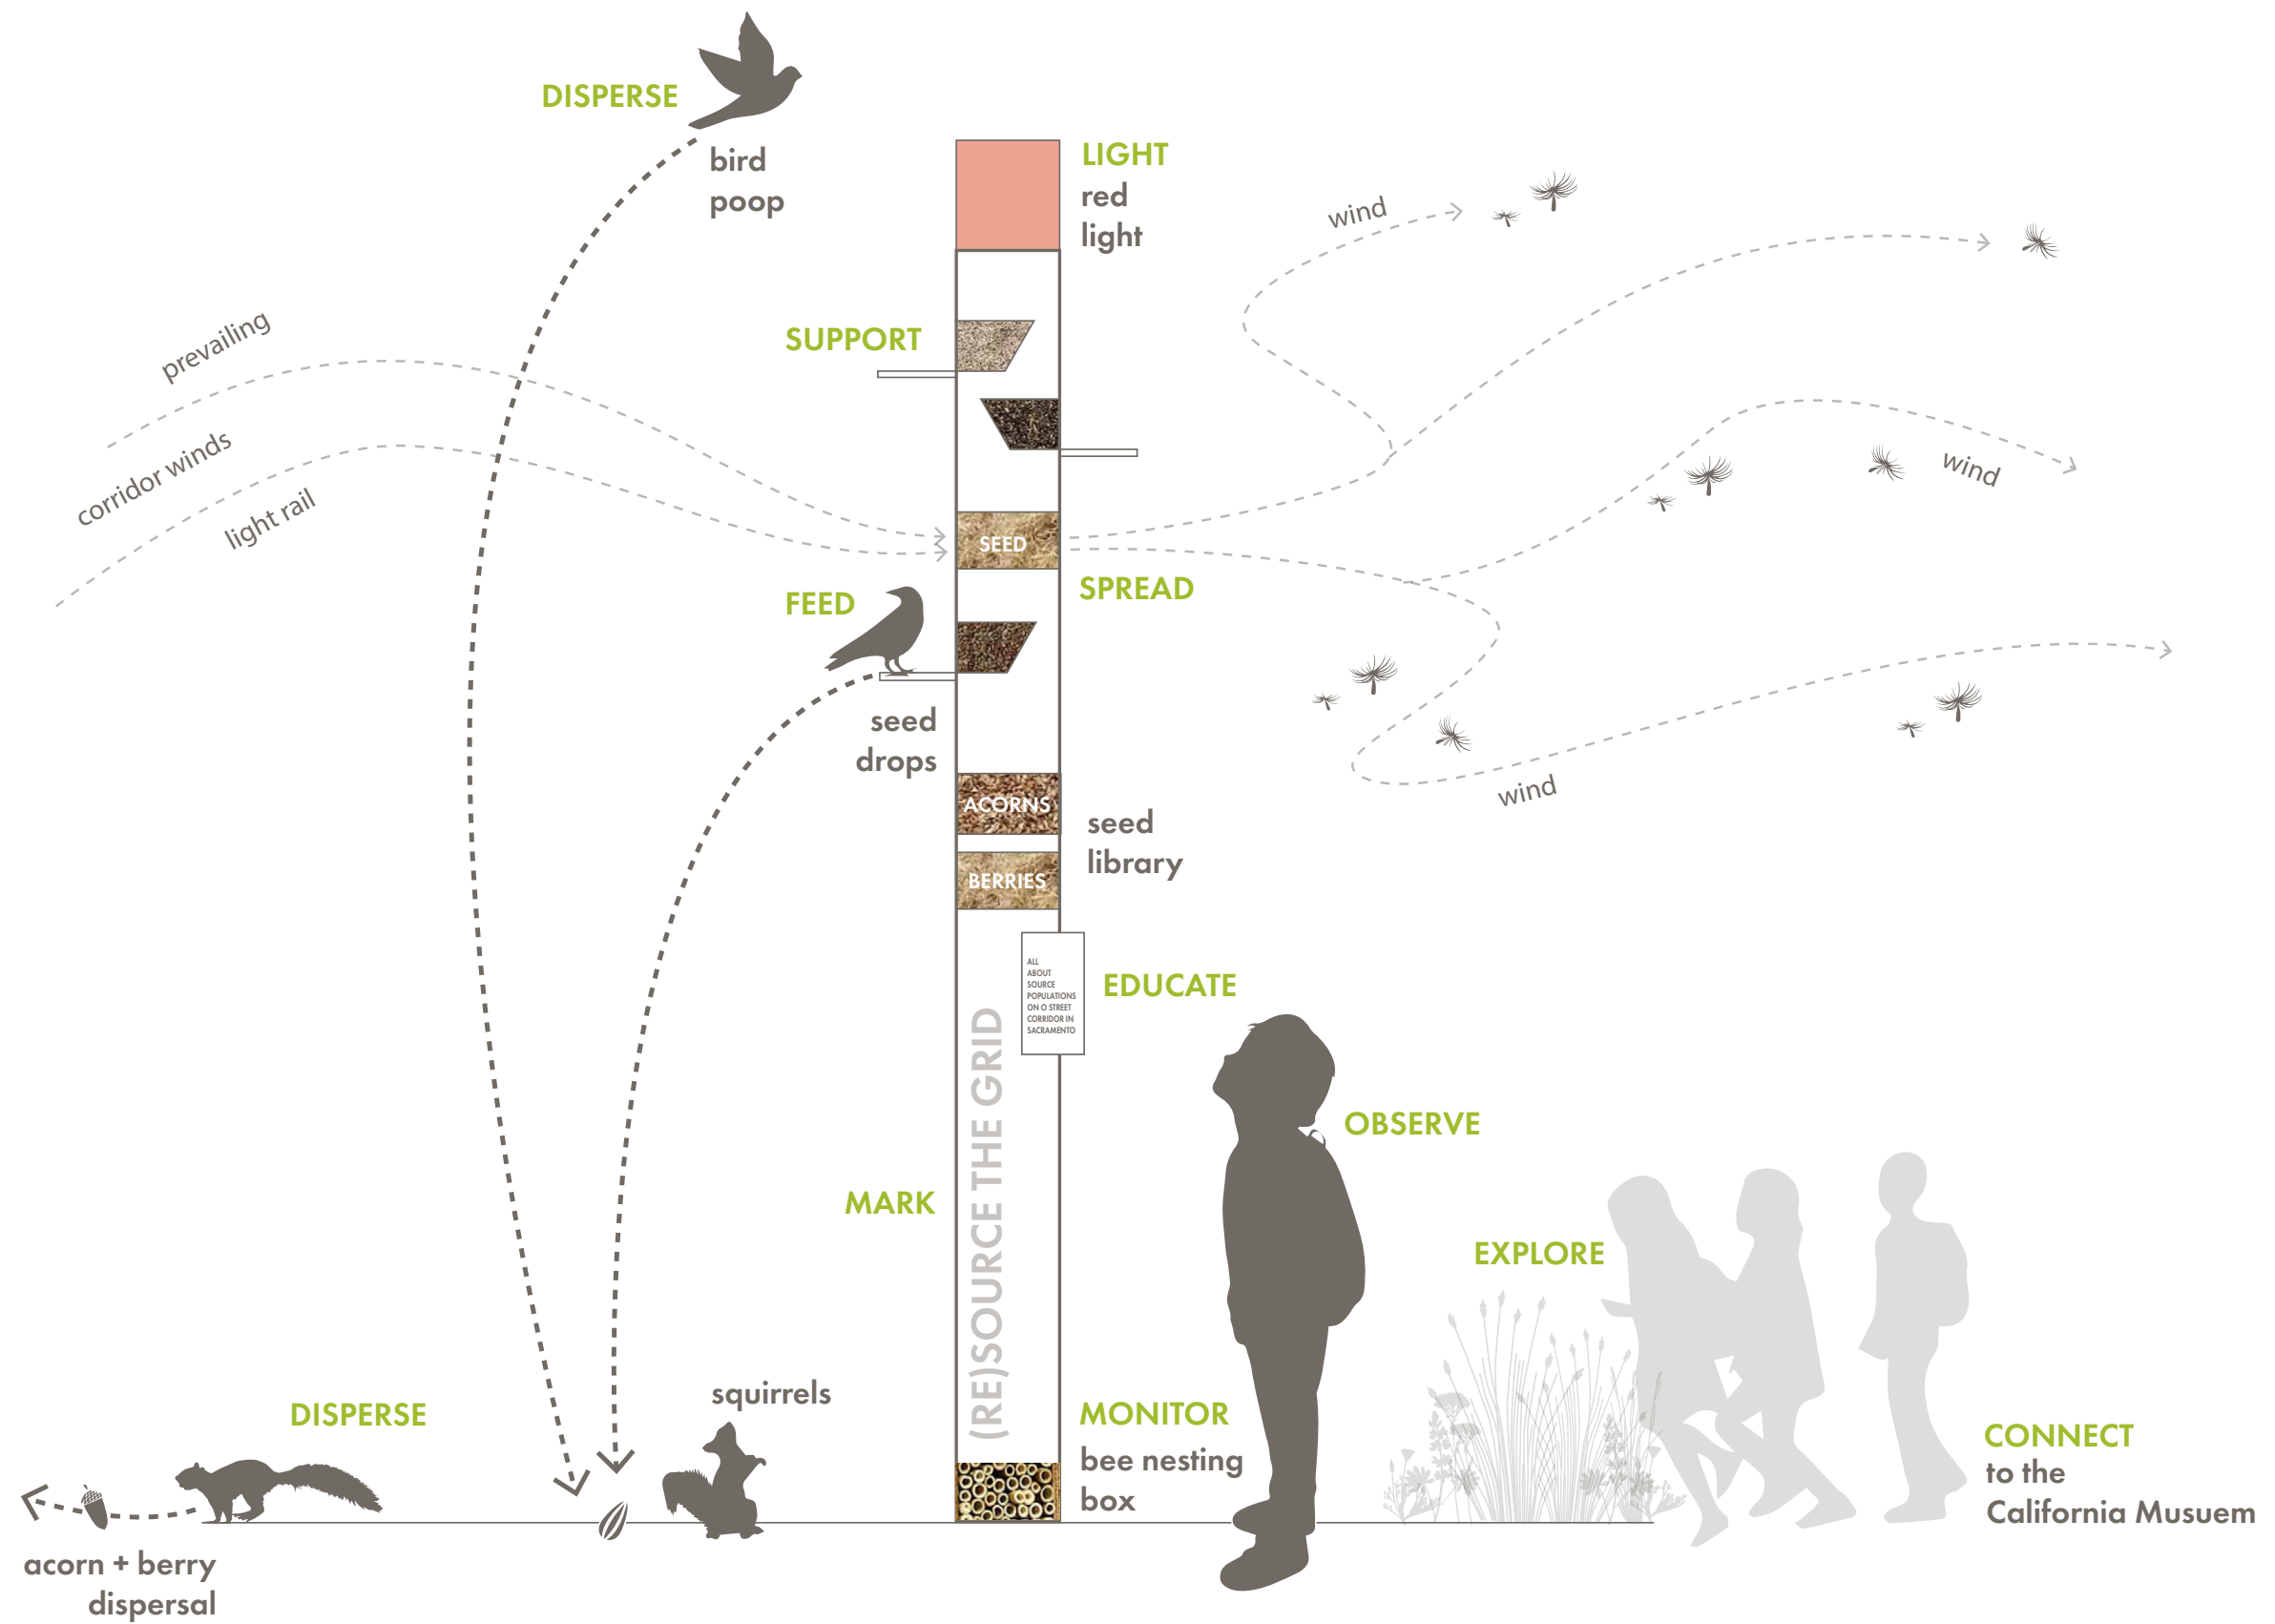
DISPERSE

bird poop

LIGHT
red light

wind

prevailing

corridor winds

light rail

SUPPORT

SEED

SPREAD

wind

FEED

seed drops

ACORNS

BERRIES

seed library

wind

ALL ABOUT SOURCE POPULATIONS ON O STREET CORRIDOR IN SACRAMENTO

EDUCATE

(RE)SOURCE THE GRID

OBSERVE

MARK

EXPLORE

squirrels

DISPERSE

MONITOR
bee nesting box

CONNECT
to the California Musuem

acorn + berry dispersal